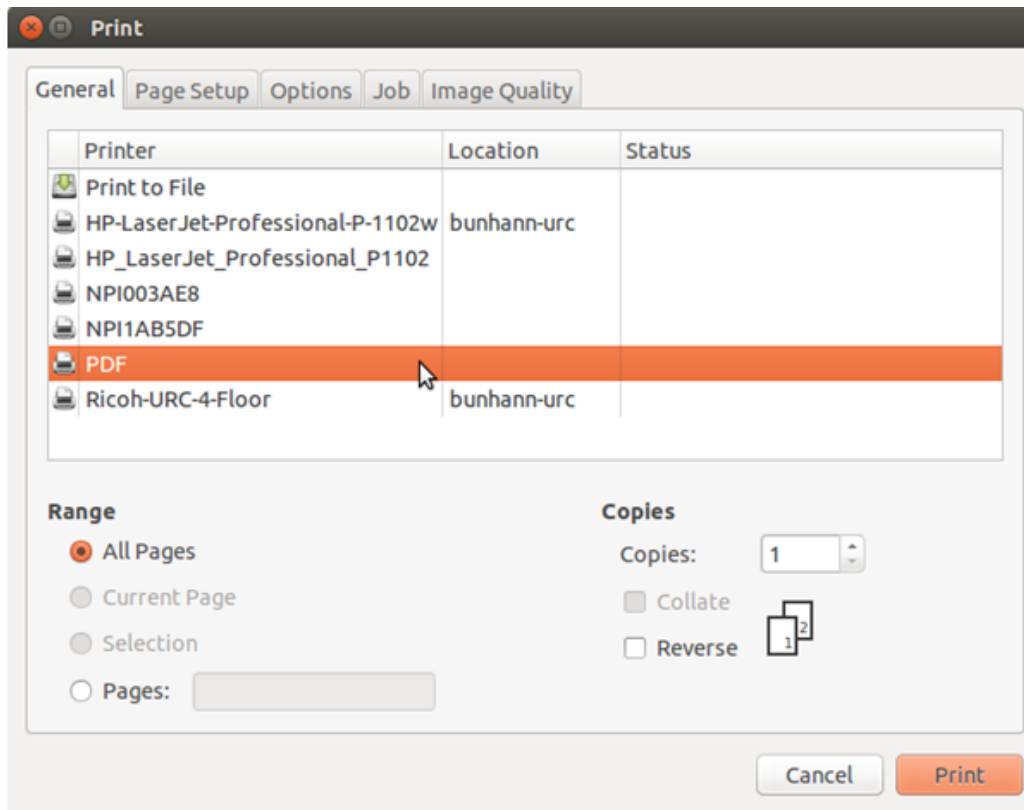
Print

General | Page Setup | Options | Job | Image Quality

| Printer | Location | Status |
|---|---|---|
| Print to File | | |
| HP-LaserJet-Professional-P-1102w | bunhann-urc | |
| HP_LaserJet_Professional_P1102 | | |
| NPI003AE8 | | |
| NPI1AB5DF | | |
| PDF | | |
| Ricoh-URC-4-Floor | bunhann-urc | |

Range
All Pages
Current Page
Selection
Pages:

Copies
Copies: 1
Collate
Reverse
2
1

Cancel
Print